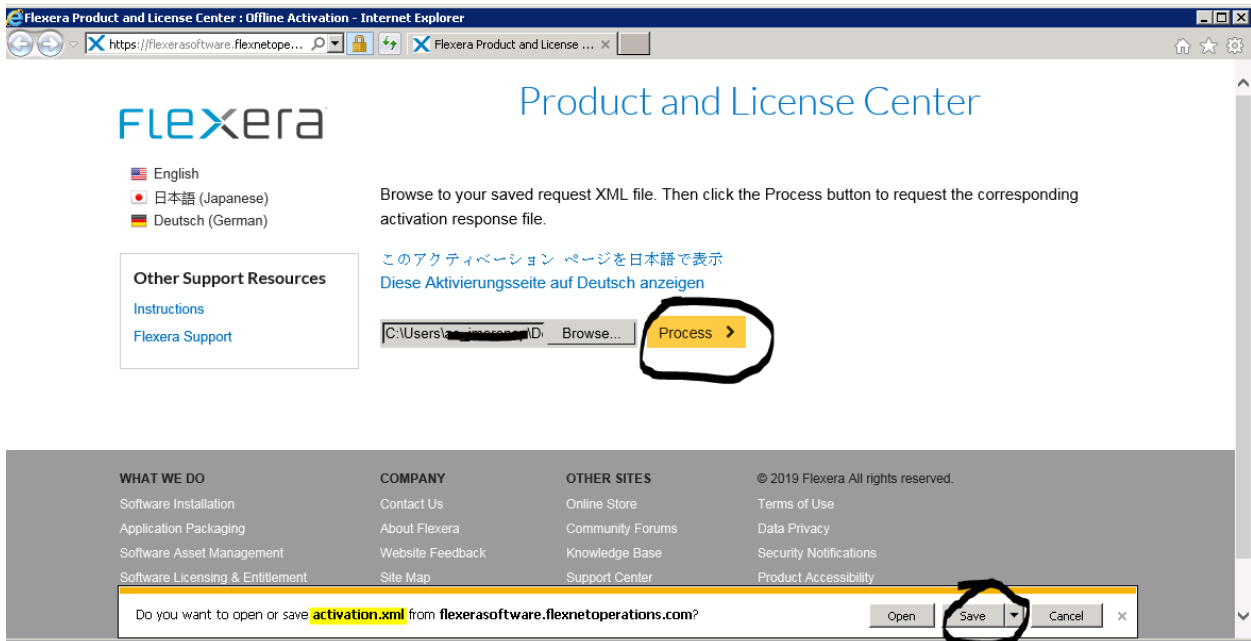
Flexera Product and License Center : Offline Activation - Internet Explorer

https://flexerasoftware.flexnetope...

Flexera Product and License ... ×

FLEXERA

Product and License Center

English
日本語 (Japanese)
Deutsch (German)

Other Support Resources
Instructions
Flexera Support

Browse to your saved request XML file. Then click the Process button to request the corresponding activation response file.

このアクティベーション ページを日本語で表示
Diese Aktivierungsseite auf Deutsch anzeigen

C:\Users\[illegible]\D Browse... Process

WHAT WE DO
Software Installation
Application Packaging
Software Asset Management
Software Licensing & Entitlement

COMPANY
Contact Us
About Flexera
Website Feedback
Site Map

OTHER SITES
Online Store
Community Forums
Knowledge Base
Support Center

© 2019 Flexera All rights reserved.
Terms of Use
Data Privacy
Security Notifications
Product Accessibility

Do you want to open or save activation.xml from flexerasoftware.flexnetoperations.com?

Open Save Cancel ×